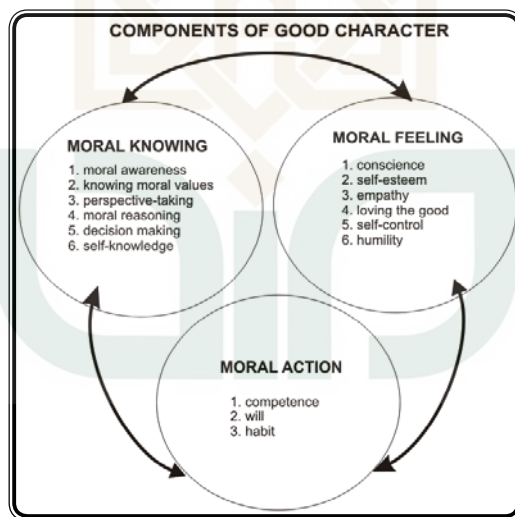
COMPONENTS OF GOOD CHARACTER

MORAL KNOWING
1. moral awareness
2. knowing moral values
3. perspective-taking
4. moral reasoning
5. decision making
6. self-knowledge

MORAL FEELING
1. conscience
2. self-esteem
3. empathy
4. loving the good
5. self-control
6. humility

MORAL ACTION
1. competence
2. will
3. habit